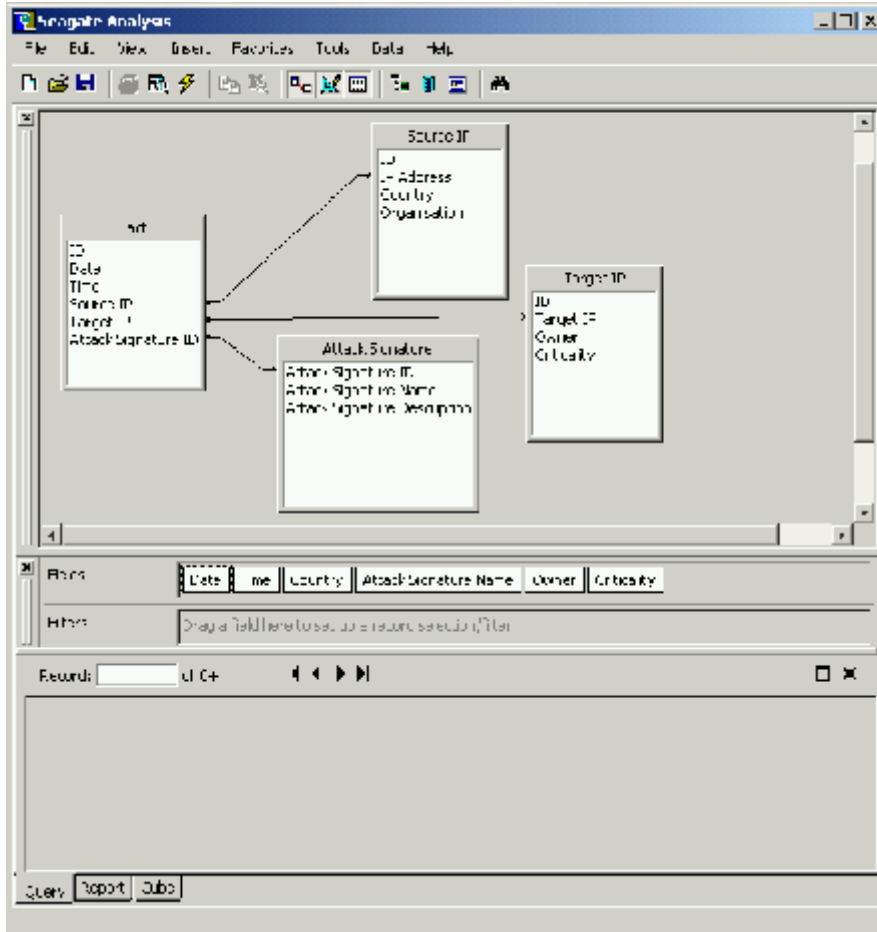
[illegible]gate Analysis

File Edit View Insert Favorites Tools Data Help

Source IP
ID
IP Address
Country
Organisation

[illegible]ert
ID
Date
Time
Source IP
Target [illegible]
Attack Signature ID

Target IP
ID
Target IP
Owner
Criticality

Attack Signature
Attack Signature ID
Attack Signature Name
Attack Signature Description

Fields
Date
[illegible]me
Country
Attack Signature Name
Owner
Criticality

Filters
Drag a field here to set up a record selection filter

Records:
of 0+

Query
Report
Cube